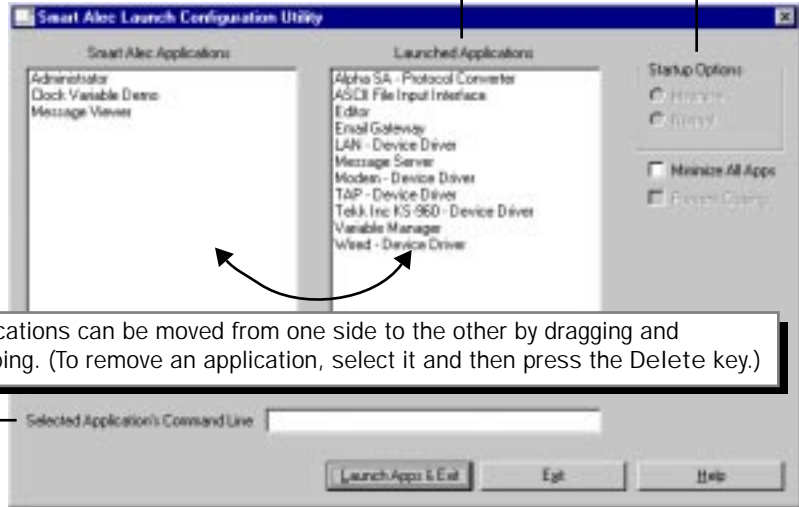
Smart Alec Launch Configuration Utility

Smart Alec Applications

Administrator
Clock Variable Demo
Message Viewer

Launched Applications

Alpha SA - Protocol Converter
ASCII File Input Interface
Editor
Email Gateway
LAN - Device Driver
Message Server
Modem - Device Driver
TAP - Device Driver
Tekk Inc KS-960 - Device Driver
Variable Manager
Wired - Device Driver

Startup Options

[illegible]
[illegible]

Minimize All Apps
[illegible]

cations can be moved from one side to the other by dragging and ping. (To remove an application, select it and then press the Delete key.)

Selected Application's Command Line

Launch Apps & Exit
Exit
Help